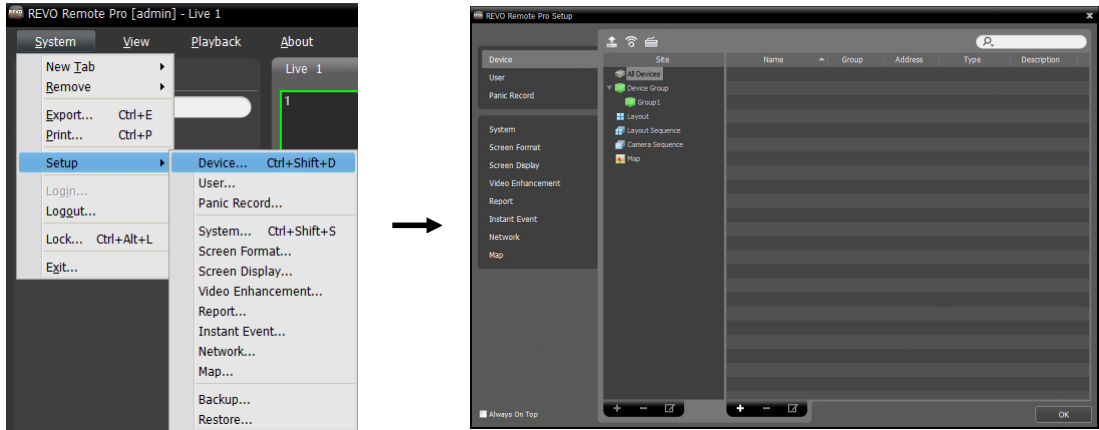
REVO Remote Pro [admin] - Live 1

System View Playback About

New Tab
Remove
Export... Ctrl+E
Print... Ctrl+P
Setup
Login...
Logout...
Lock... Ctrl+Alt+L
Exit...

Live 1
1

Device... Ctrl+Shift+D
User...
Panic Record...
System... Ctrl+Shift+S
Screen Format...
Screen Display...
Video Enhancement...
Report...
Instant Event...
Network...
Map...
Backup...
Restore...

REVO Remote Pro Setup

Device
User
Panic Record
System
Screen Format
Screen Display
Video Enhancement
Report
Instant Event
Network
Map

Site
All Devices
Device Group
Group1
Layout
Layout Sequence
Camera Sequence
Map

| Name | Group | Address | Type | Description |
|---|---|---|---|---|

Always On Top
OK